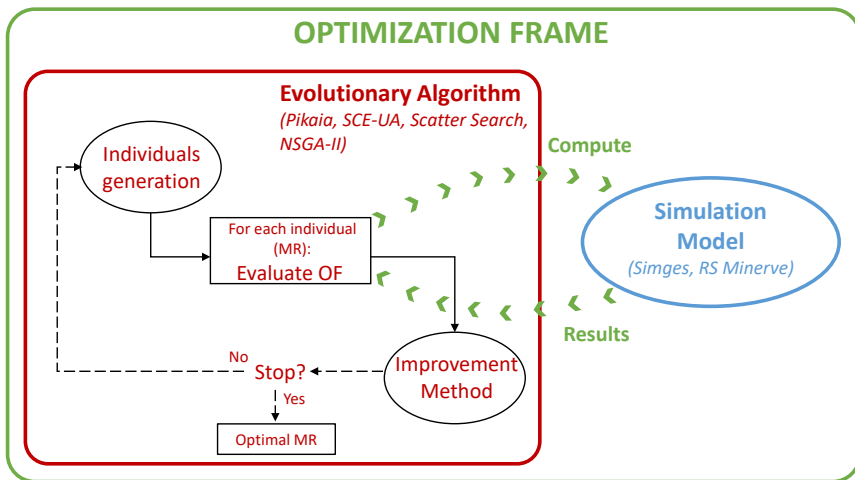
OPTIMIZATION FRAME

Evolutionary Algorithm
(Pikaia, SCE-UA, Scatter Search, NSGA-II)

Individuals generation

For each individual (MR):
Evaluate OF

Improvement Method

No
Stop?
Yes

Optimal MR

Compute

Simulation Model
(Simges, RS Minerve)

Results